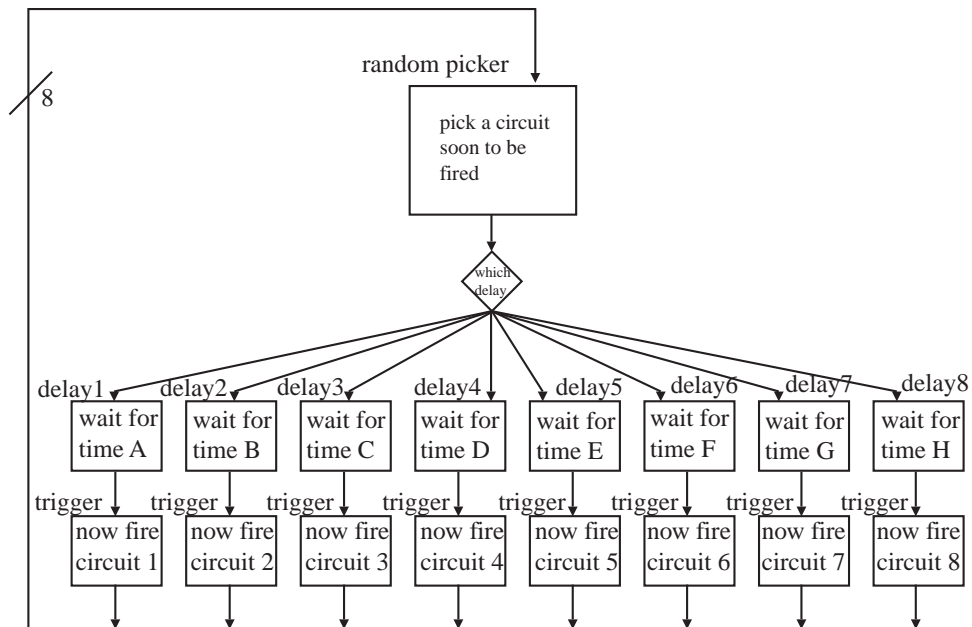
8

random picker

pick a circuit soon to be fired

which delay

delay1 delay2 delay3 delay4 delay5 delay6 delay7 delay8

wait for time A

wait for time B

wait for time C

wait for time D

wait for time E

wait for time F

wait for time G

wait for time H

trigger trigger trigger trigger trigger trigger trigger trigger

now fire circuit 1

now fire circuit 2

now fire circuit 3

now fire circuit 4

now fire circuit 5

now fire circuit 6

now fire circuit 7

now fire circuit 8